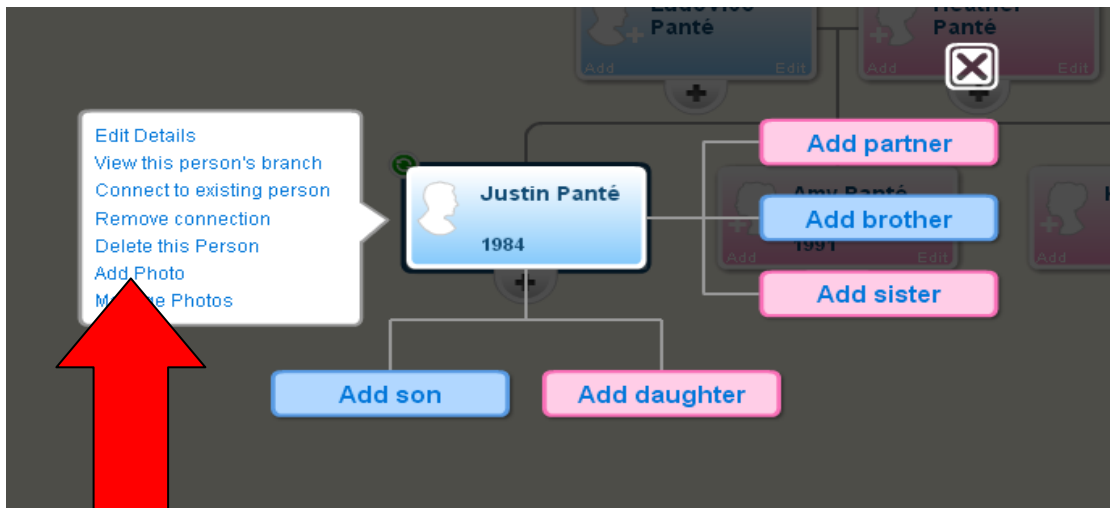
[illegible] Panté
Add Edit
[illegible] Panté
Add Edit

Edit Details
View this person's branch
Connect to existing person
Remove connection
Delete this Person
Add Photo
M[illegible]e Photos

Justin Panté
1984

Add partner
Amy Panté
Add brother
1991
Add Edit
Add
Add sister

Add son
Add daughter